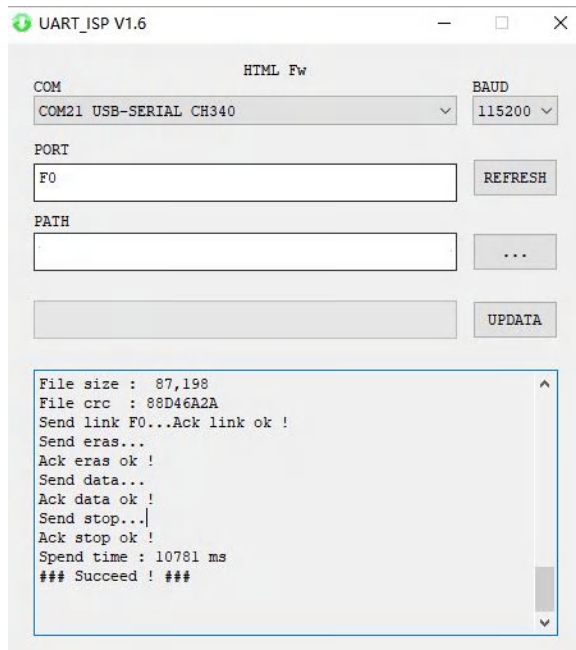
UART_ISP V1.6

HTML Fw

COM

COM21 USB-SERIAL CH340

BAUD

115200

PORT

F0

REFRESH

PATH

...

UPDATA

File size : 87,198
File crc : 88D46A2A
Send link F0...Ack link ok !
Send eras...
Ack eras ok !
Send data...
Ack data ok !
Send stop...
Ack stop ok !
Spend time : 10781 ms
### Succeed ! ###